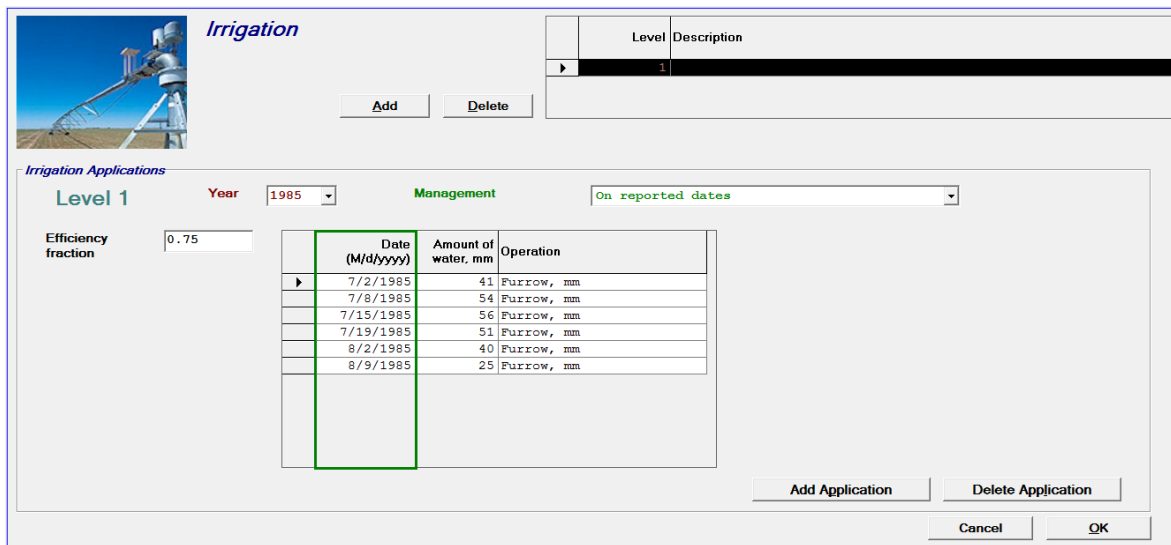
Irrigation

Add Delete

| | Level | Description |
|---|---|---|
| ▶ | 1 | |

Irrigation Applications

Level 1

Year 1985

Management On reported dates

Efficiency fraction 0.75

| | Date (M/d/yyyy) | Amount of water, mm | Operation |
|---|---|---|---|
| ▶ | 7/2/1985 | 41 | Furrow, mm |
| | 7/8/1985 | 54 | Furrow, mm |
| | 7/15/1985 | 56 | Furrow, mm |
| | 7/19/1985 | 51 | Furrow, mm |
| | 8/2/1985 | 40 | Furrow, mm |
| | 8/9/1985 | 25 | Furrow, mm |

Add Application Delete Application

Cancel OK